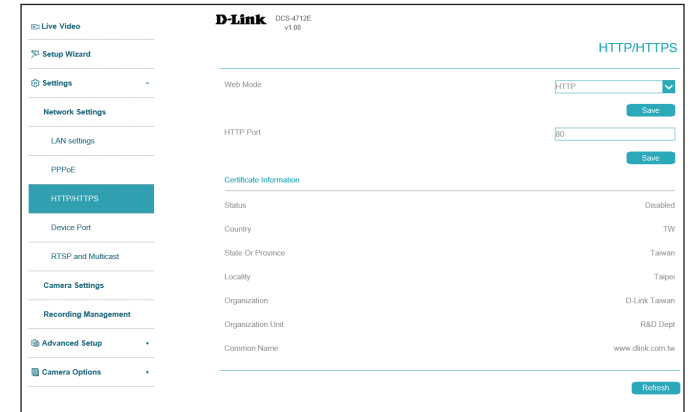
Live Video
Setup Wizard
Settings –
Network Settings
LAN settings
PPPoE
HTTP/HTTPS
Device Port
RTSP and Multicast
Camera Settings
Recording Management
Advanced Setup +
Camera Options +

D-Link DCS-4712E v1.00

HTTP/HTTPS

Web Mode HTTP
Save
HTTP Port 80
Save

Certificate Information

| | |
|---|---|
| Status | Disabled |
| Country | TW |
| State Or Province | Taiwan |
| Locality | Taipei |
| Organization | D-Link Taiwan |
| Organization Unit | R&D Dept |
| Common Name | www.dlink.com.tw |

Refresh